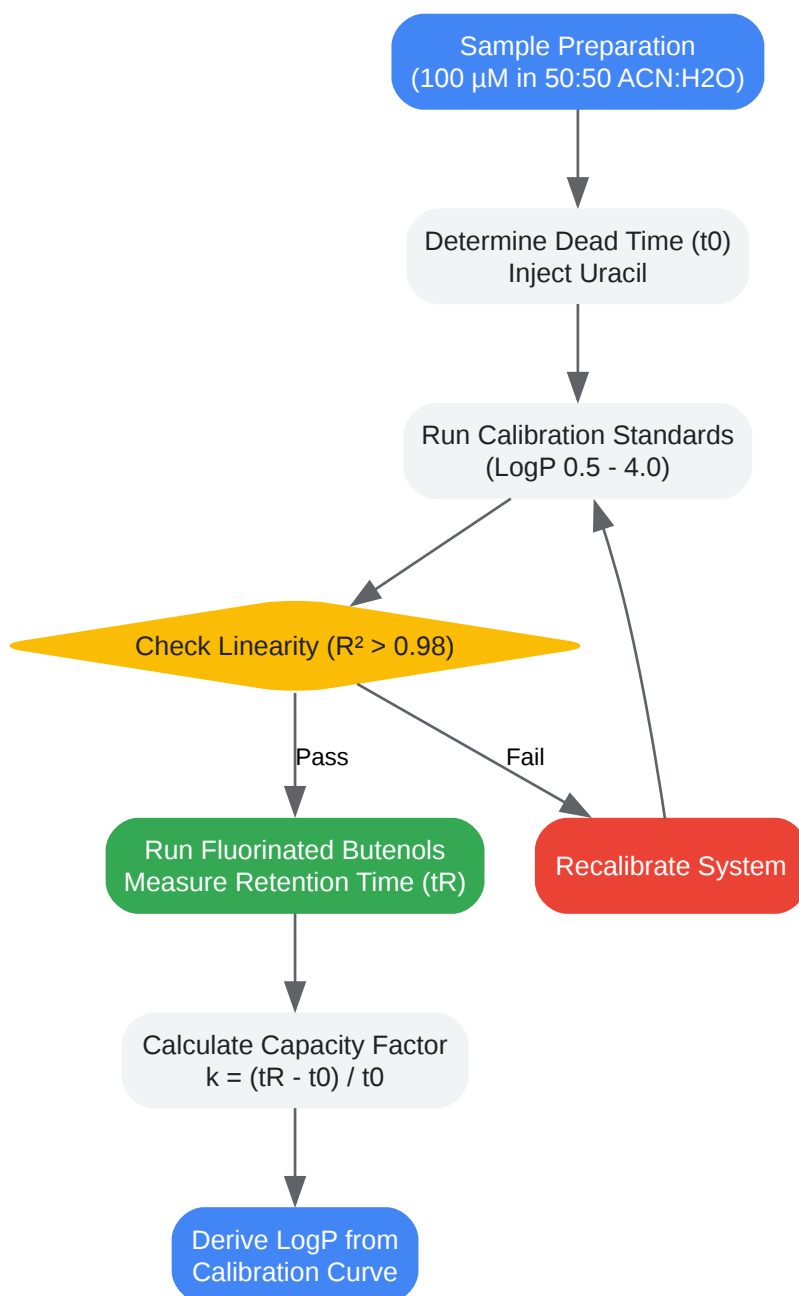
Sample Preparation
(100 µM in 50:50 ACN:H2O)

Determine Dead Time (t0)
Inject Uracil

Run Calibration Standards
(LogP 0.5 - 4.0)

Check Linearity (R² > 0.98)

Pass

Fail

Run Fluorinated Butenols
Measure Retention Time (tR)

Recalibrate System

Calculate Capacity Factor
k = (tR - t0) / t0

Derive LogP from
Calibration Curve